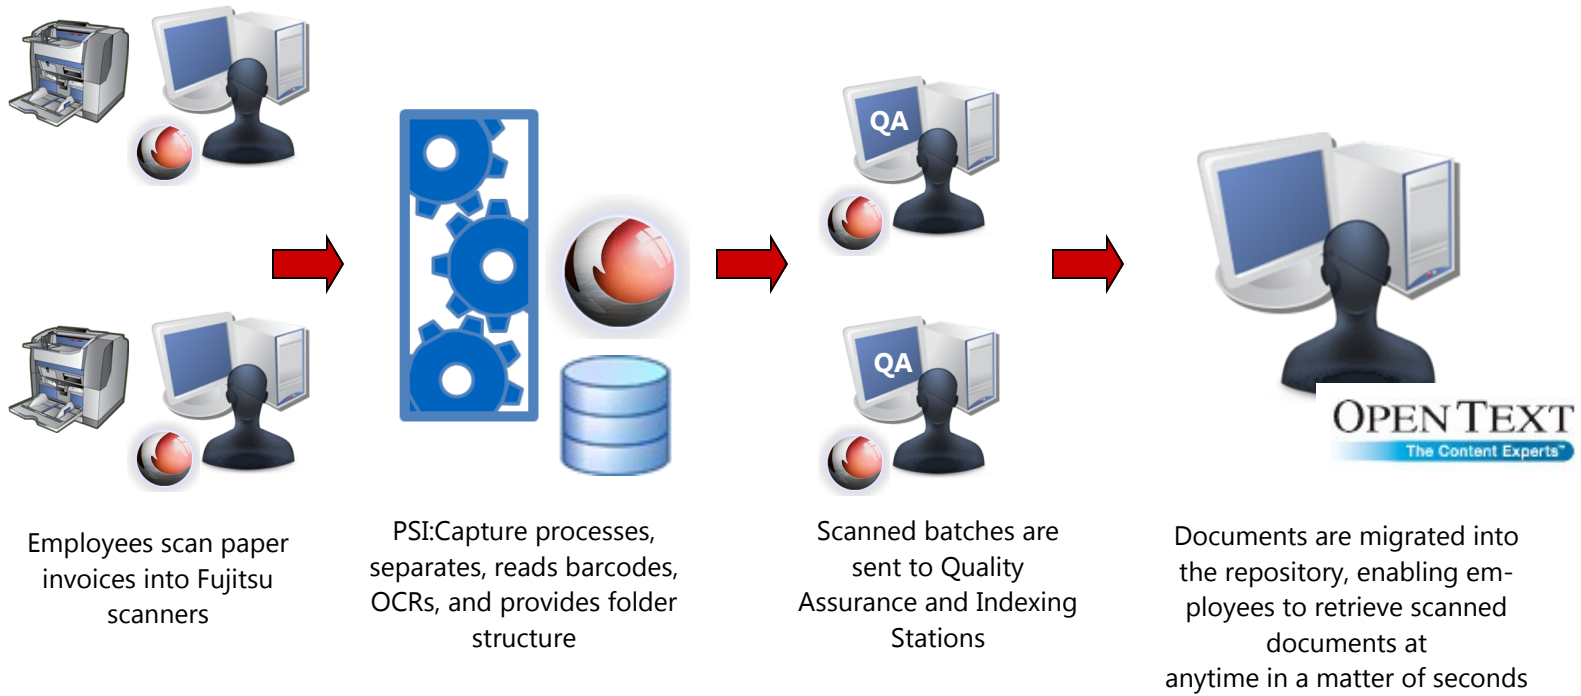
QA

QA

OPEN TEXT
The Content Experts™

Employees scan paper invoices into Fujitsu scanners

PSI:Capture processes, separates, reads barcodes, OCRs, and provides folder structure

Scanned batches are sent to Quality Assurance and Indexing Stations

Documents are migrated into the repository, enabling employees to retrieve scanned documents at anytime in a matter of seconds